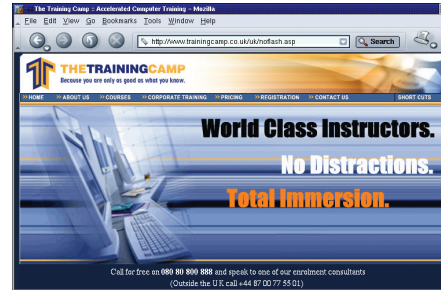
The Training Camp :: Accelerated Computer Training - Mozilla

File Edit View Go Bookmarks Tools Window Help

http://www.trainingcamp.co.uk/uk/noflash.asp

Search

THETRAININGCAMP
Because you are only as good as what you know.

HOME ABOUT US COURSES CORPORATE TRAINING PRICING REGISTRATION CONTACT US SHORT CUTS

World Class Instructors.
No Distractions.
Total Immersion.

Call for free on 080 80 800 888 and speak to one of our enrolment consultants
(Outside the U.K call +44 87 00 77 55 01)